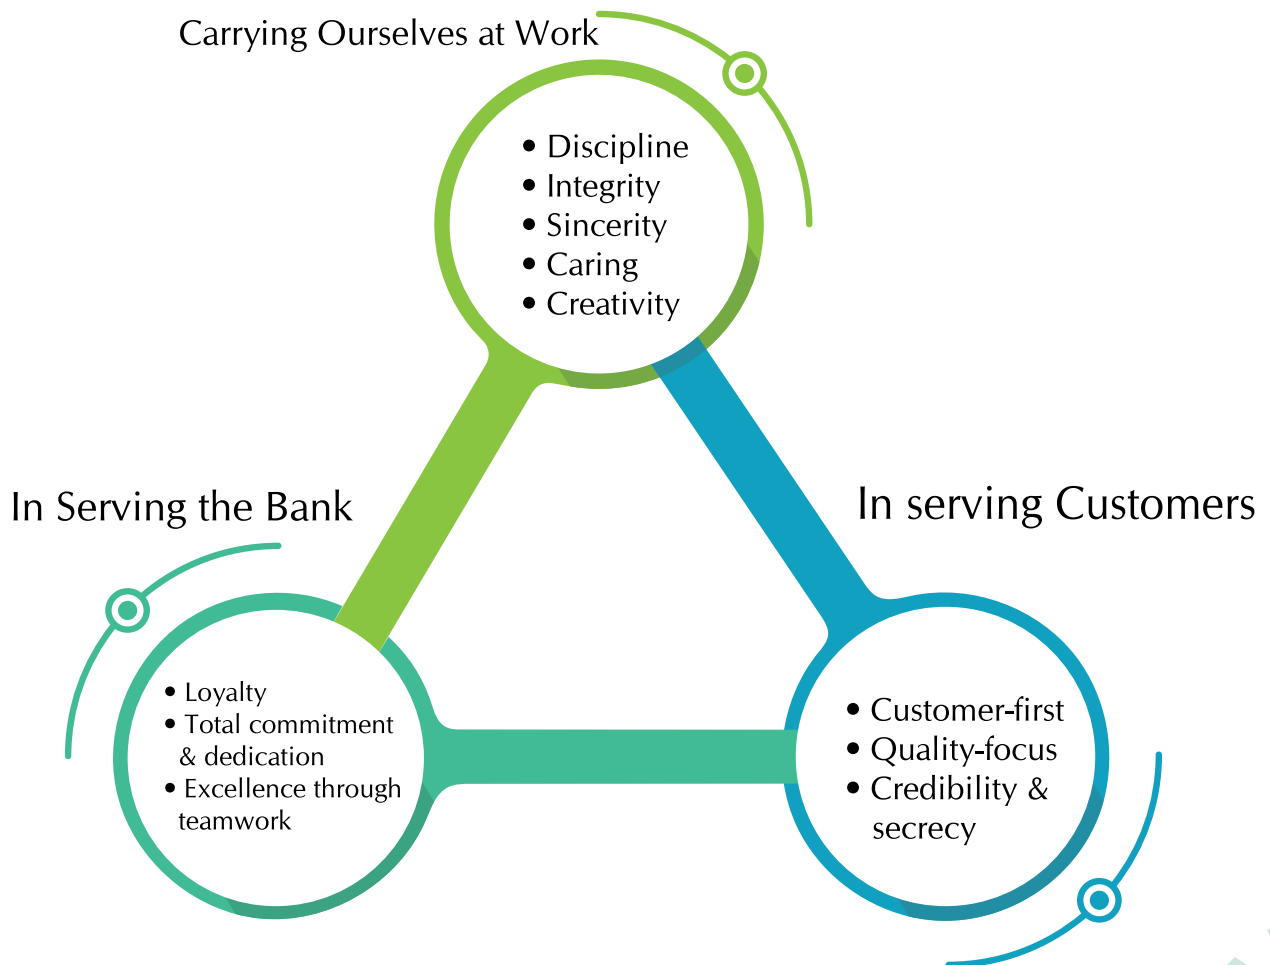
Carrying Ourselves at Work

• Discipline
• Integrity
• Sincerity
• Caring
• Creativity

In Serving the Bank

• Loyalty
• Total commitment & dedication
• Excellence through teamwork

In serving Customers

• Customer-first
• Quality-focus
• Credibility & secrecy